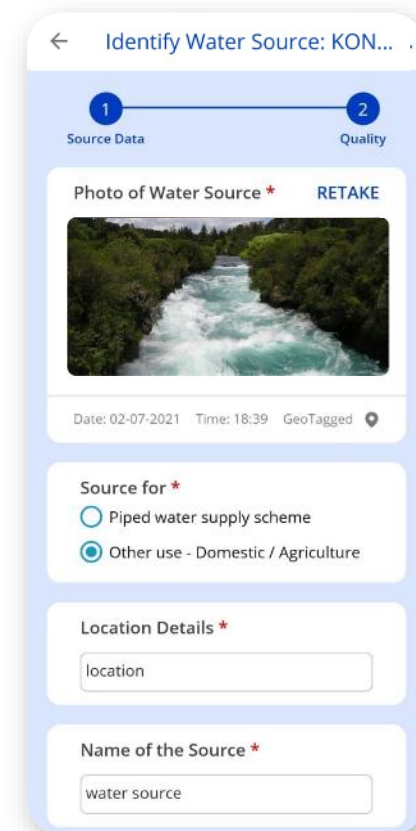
← Identify Water Source: KON...

1 Source Data

2 Quality

Photo of Water Source * RETAKE

Date: 02-07-2021 Time: 18:39 GeoTagged

Source for *

Piped water supply scheme

Other use - Domestic / Agriculture

Location Details *

location

Name of the Source *

water source